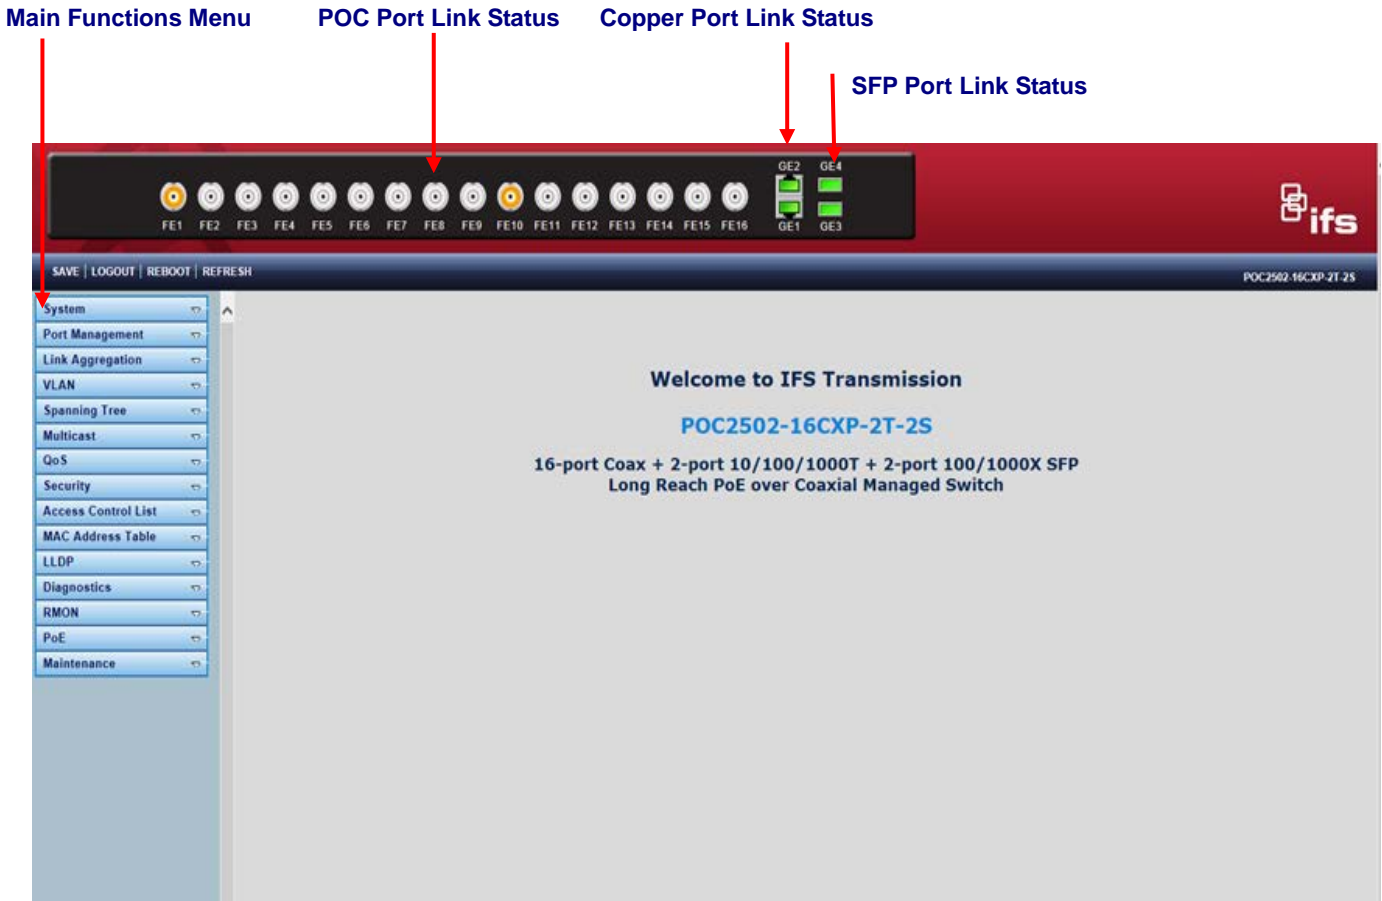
Main Functions Menu POC Port Link Status Copper Port Link Status

SFP Port Link Status

GE2 GE4

FE1 FE2 FE3 FE4 FE5 FE6 FE7 FE8 FE9 FE10 FE11 FE12 FE13 FE14 FE15 FE16 GE1 GE3

ifs

SAVE | LOGOUT | REBOOT | REFRESH

POC2502-16CXP-2T-2S

System
Port Management
Link Aggregation
VLAN
Spanning Tree
Multicast
QoS
Security
Access Control List
MAC Address Table
LLDP
Diagnostics
RMON
PoE
Maintenance

Welcome to IFS Transmission

POC2502-16CXP-2T-2S

16-port Coax + 2-port 10/100/1000T + 2-port 100/1000X SFP
Long Reach PoE over Coaxial Managed Switch